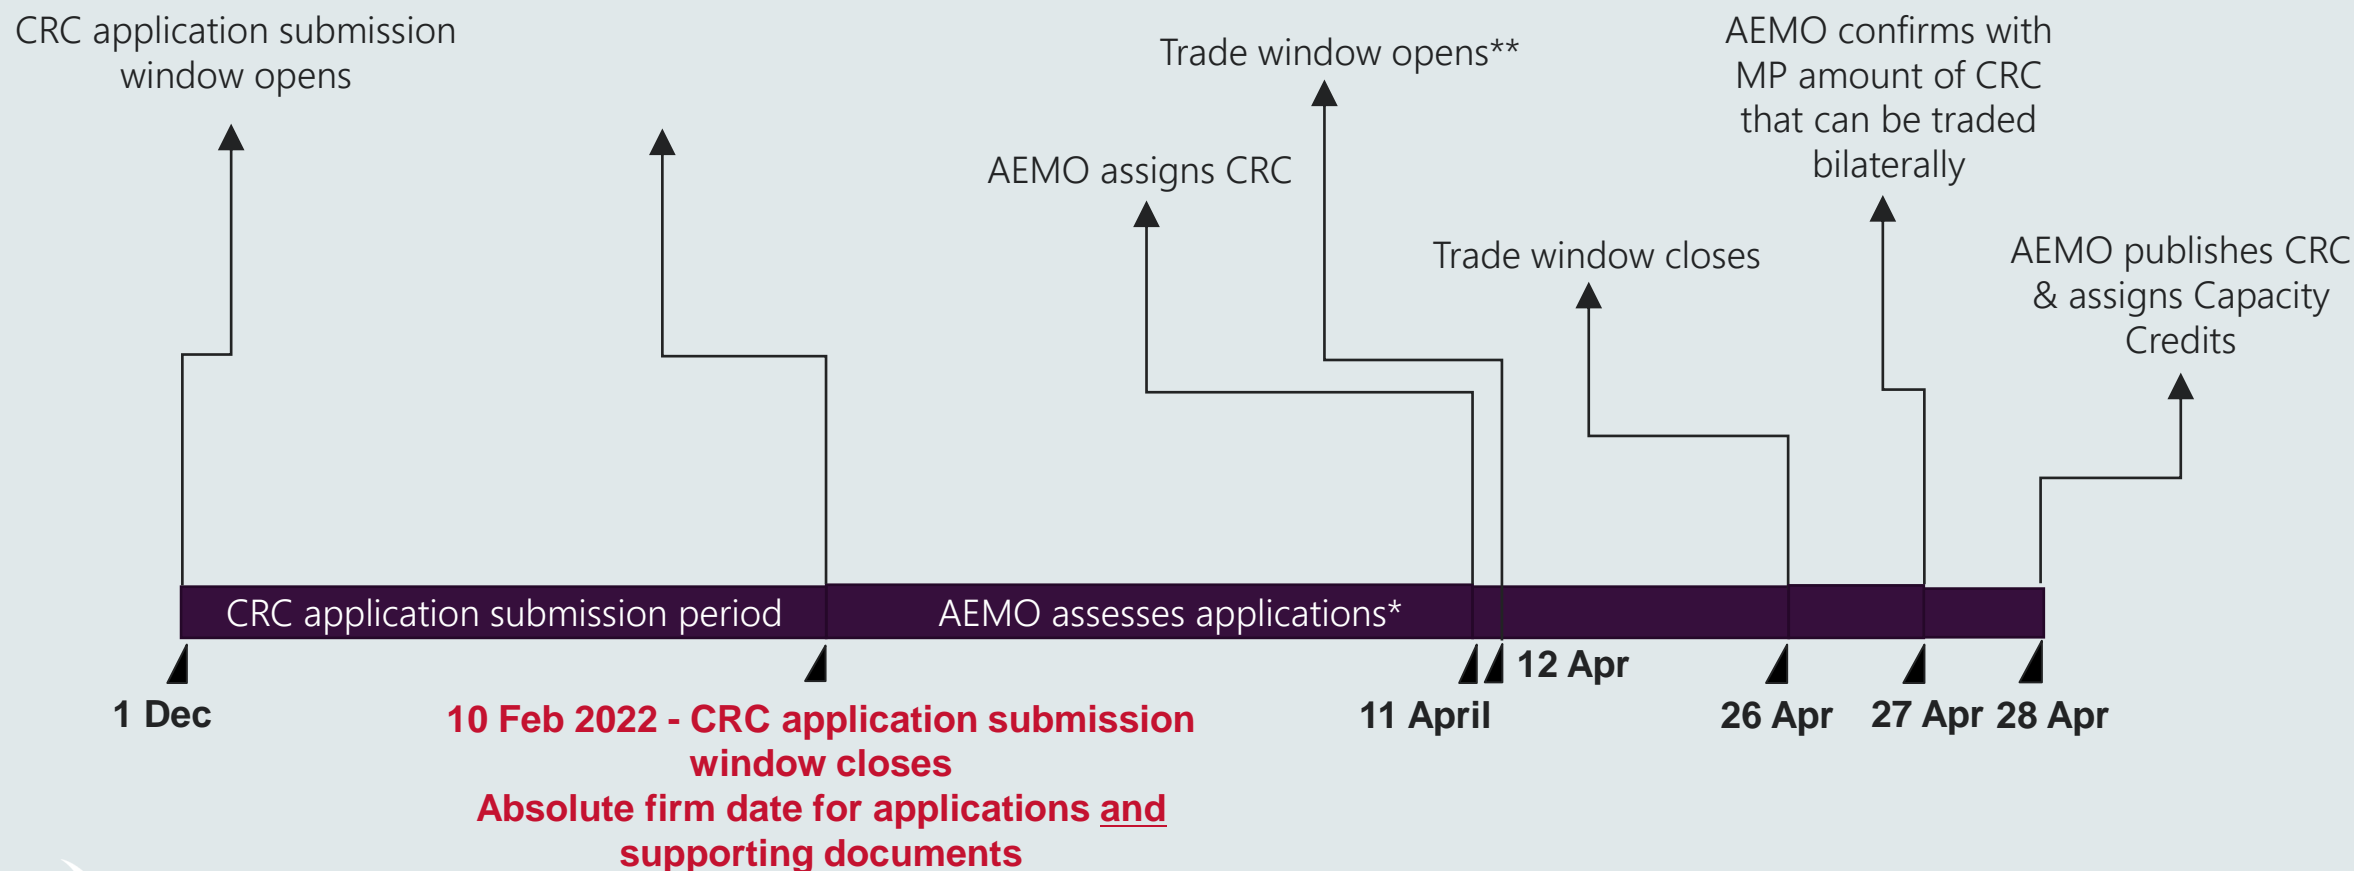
CRC application submission window opens

Trade window opens**

AEMO confirms with MP amount of CRC that can be traded bilaterally

AEMO assigns CRC

Trade window closes

AEMO publishes CRC & assigns Capacity Credits

CRC application submission period

AEMO assesses applications*

12 Apr

1 Dec

10 Feb 2022 - CRC application submission window closes
Absolute firm date for applications and supporting documents

11 April

26 Apr

27 Apr

28 Apr